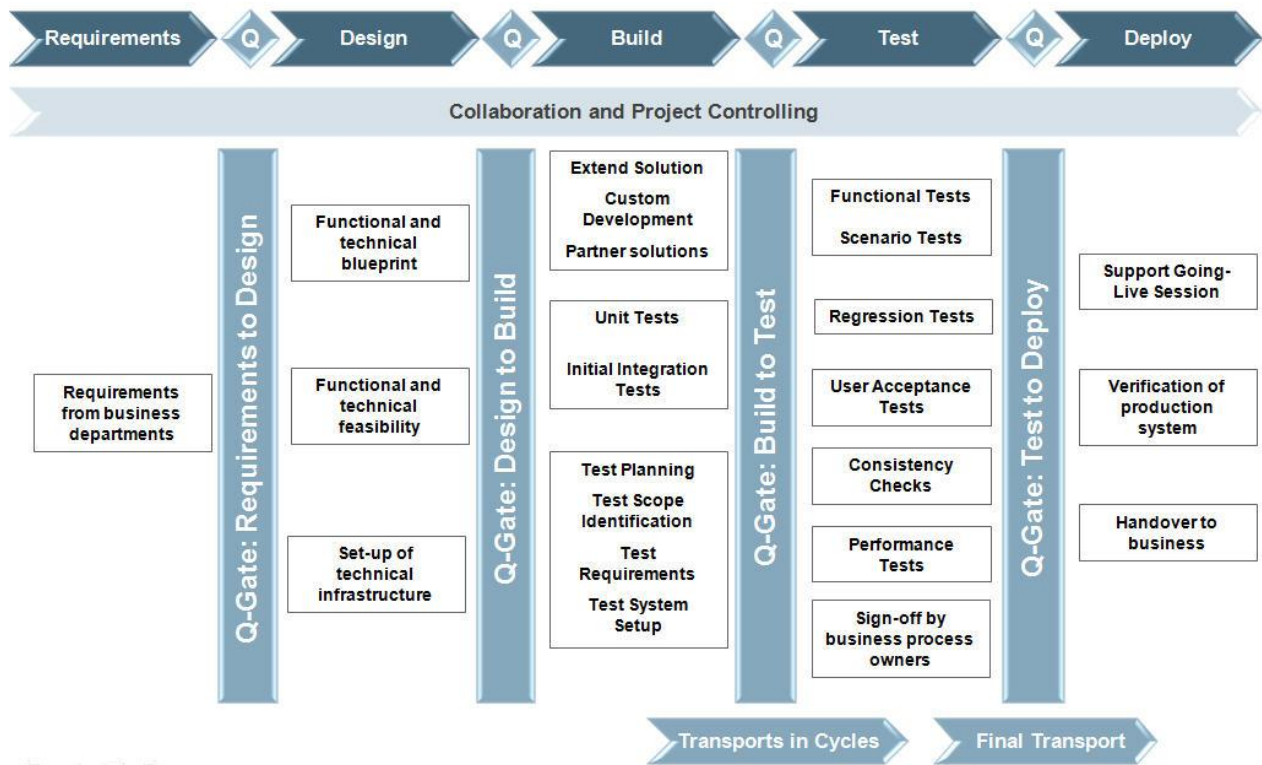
Requirements
Q
Design
Q
Build
Q
Test
Q
Deploy

Collaboration and Project Controlling

Requirements from business departments

Q-Gate: Requirements to Design

Functional and technical blueprint

Functional and technical feasibility

Set-up of technical infrastructure

Q-Gate: Design to Build

Extend Solution
Custom Development
Partner solutions

Unit Tests
Initial Integration Tests

Test Planning
Test Scope Identification
Test Requirements
Test System Setup

Q-Gate: Build to Test

Functional Tests
Scenario Tests

Regression Tests

User Acceptance Tests

Consistency Checks

Performance Tests

Sign-off by business process owners

Q-Gate: Test to Deploy

Support Going-Live Session

Verification of production system

Handover to business

Transports in Cycles

Final Transport